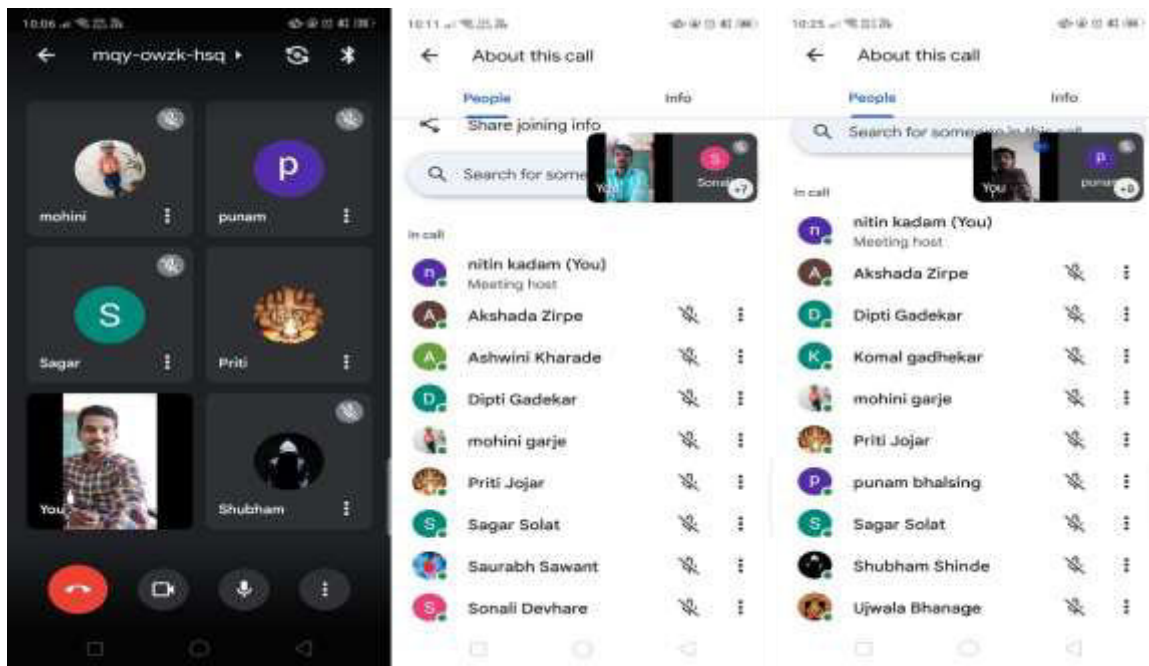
10:06

mqy-owzk-hsq ▸

mohini

p

punam

S

Sagar

Priti

You

Shubham

10:11

About this call

People

Info

Share joining info

Search for some

You

S

Sonali

+7

In call

n

nitin kadam (You)

Meeting host

A

Akshada Zirpe

A

Ashwini Kharade

D

Dipti Gadekar

mohini garje

Priti Jojar

S

Sagar Solat

Saurabh Sawant

S

Sonali Devhare

10:25

About this call

People

Info

Search for someone in this call

You

P

punam

+8

In call

n

nitin kadam (You)

Meeting host

A

Akshada Zirpe

D

Dipti Gadekar

K

Komal gadhekar

mohini garje

Priti Jojar

P

punam bhalsing

S

Sagar Solat

Shubham Shinde

Ujwala Bhanage